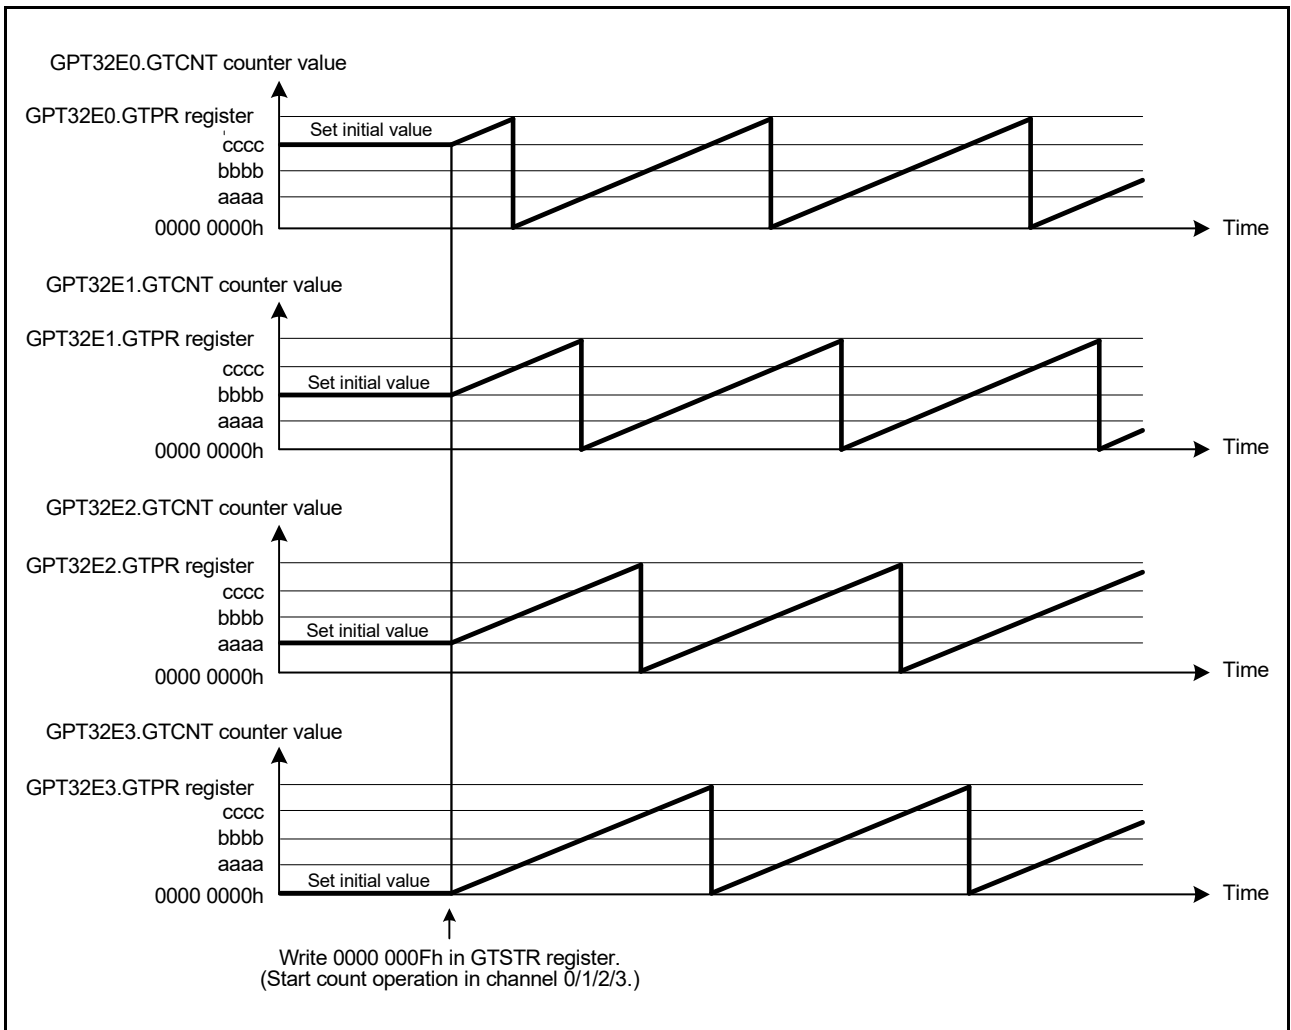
GPT32E0.GTCNT counter value

GPT32E0.GTPR register
Set initial value
cccc
bbbb
aaaa
0000 0000h
Time

GPT32E1.GTCNT counter value

GPT32E1.GTPR register
cccc
Set initial value
bbbb
aaaa
0000 0000h
Time

GPT32E2.GTCNT counter value

GPT32E2.GTPR register
cccc
bbbb
Set initial value
aaaa
0000 0000h
Time

GPT32E3.GTCNT counter value

GPT32E3.GTPR register
cccc
bbbb
aaaa
Set initial value
0000 0000h
Time

Write 0000 000Fh in GTSTR register.
(Start count operation in channel 0/1/2/3.)